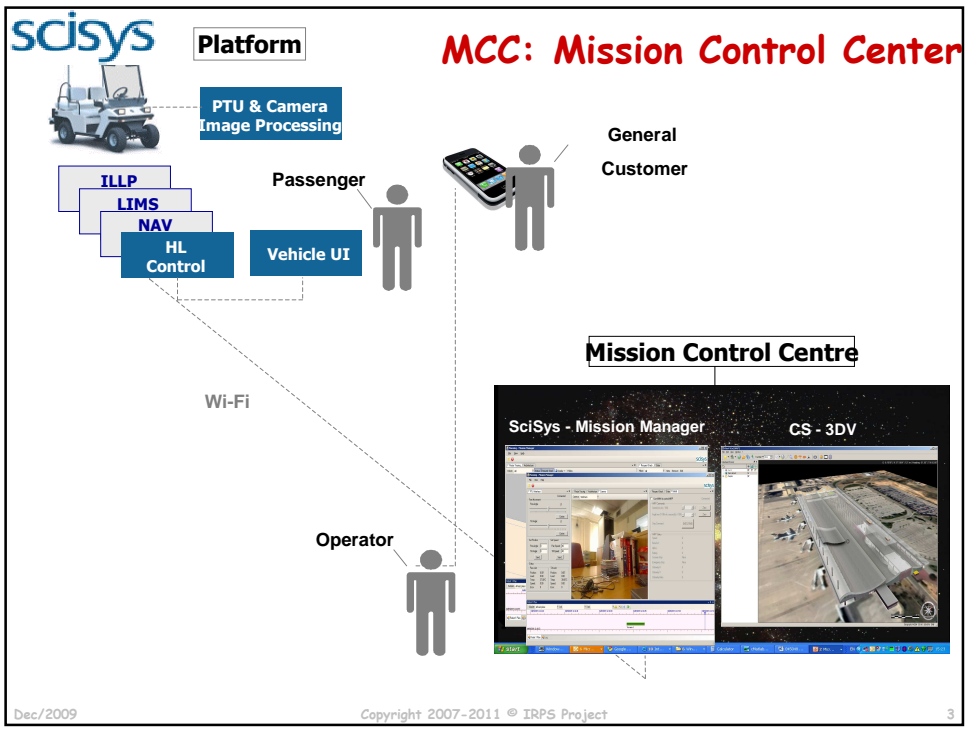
scisys

Platform

MCC: Mission Control Center

PTU & Camera Image Processing

General Customer

ILLP

LIMS

NAV

HL Control

Passenger

Vehicle UI

Mission Control Centre

Wi-Fi

SciSys - Mission Manager

CS - 3DV

Operator

Dec/2009

Copyright 2007-2011 © IRPS Project

3